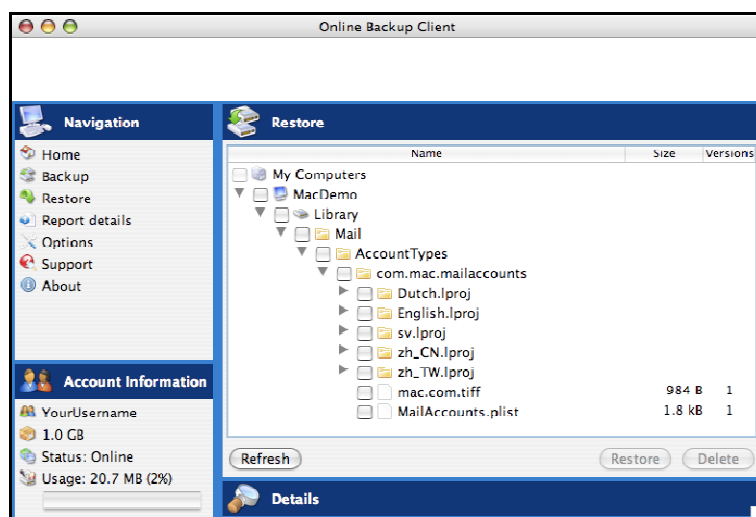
Online Backup Client

Navigation

Home
Backup
Restore
Report details
Options
Support
About

Account Information

YourUsername
1.0 GB
Status: Online
Usage: 20.7 MB (2%)

Restore

| Name | Size | Versions |
|---|---|---|
| My Computers | | |
| MacDemo | | |
| Library | | |
| Mail | | |
| AccountTypes | | |
| com.mac.mailaccounts | | |
| Dutch.lproj | | |
| English.lproj | | |
| sv.lproj | | |
| zh_CN.lproj | | |
| zh_TW.lproj | | |
| mac.com.tiff | 984 B | 1 |
| MailAccounts.plist | 1.8 kB | 1 |

Refresh
Restore
Delete

Details